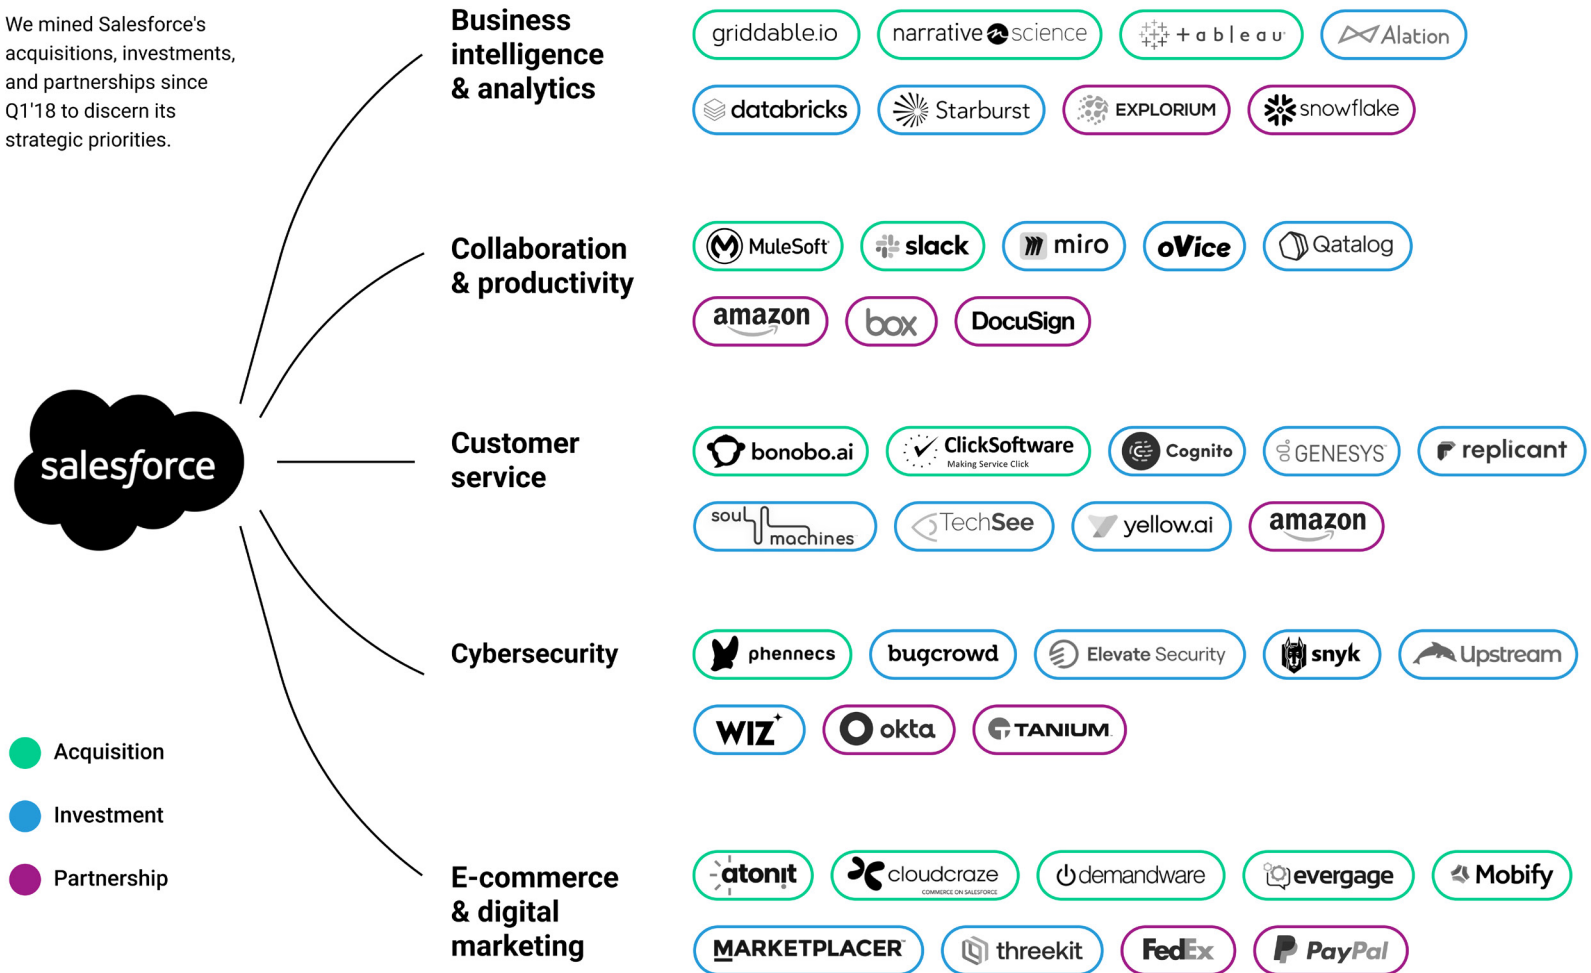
We mined Salesforce's acquisitions, investments, and partnerships since Q1'18 to discern its strategic priorities.

salesforce

Acquisition

Investment

Partnership

Business intelligence & analytics

griddable.io narrative science tableau Alation

databricks Starburst EXPLORIUM snowflake

Collaboration & productivity

MuleSoft slack miro oVice Qatalog

amazon box DocuSign

Customer service

bonobo.ai ClickSoftware Making Service Click Cognito GENESYS replicant

soul machines TechSee yellow.ai amazon

Cybersecurity

phennecs bugcrowd Elevate Security snyk Upstream

WIZ okta TANIUM

E-commerce & digital marketing

atonit cloudcraze COMMERCE ON SALESFORCE demandware evergage Mobify

MARKETPLACER threekit FedEx PayPal